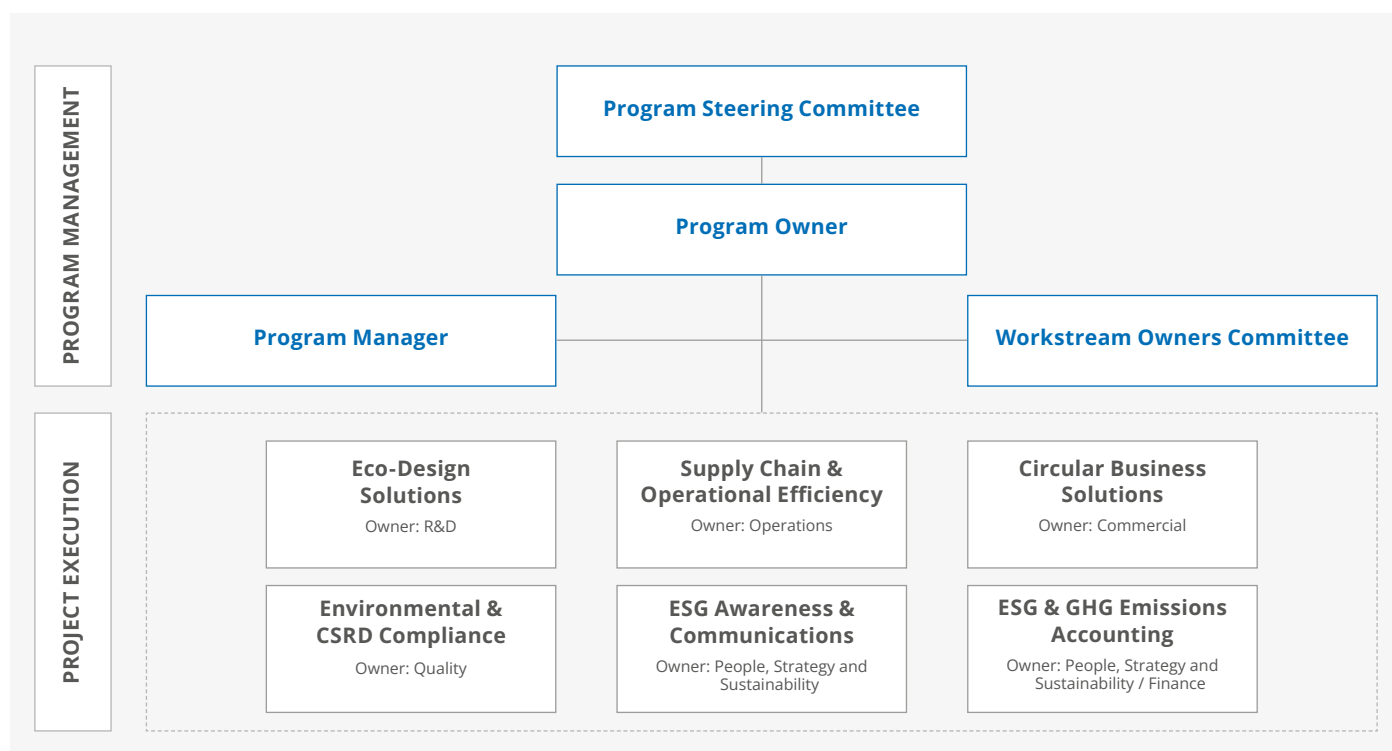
PROGRAM MANAGEMENT

Program Steering Committee

Program Owner

Program Manager

Workstream Owners Committee

PROJECT EXECUTION

Eco-Design Solutions
Owner: R&D

Supply Chain & Operational Efficiency
Owner: Operations

Circular Business Solutions
Owner: Commercial

Environmental & CSRD Compliance
Owner: Quality

ESG Awareness & Communications
Owner: People, Strategy and Sustainability

ESG & GHG Emissions Accounting
Owner: People, Strategy and Sustainability / Finance